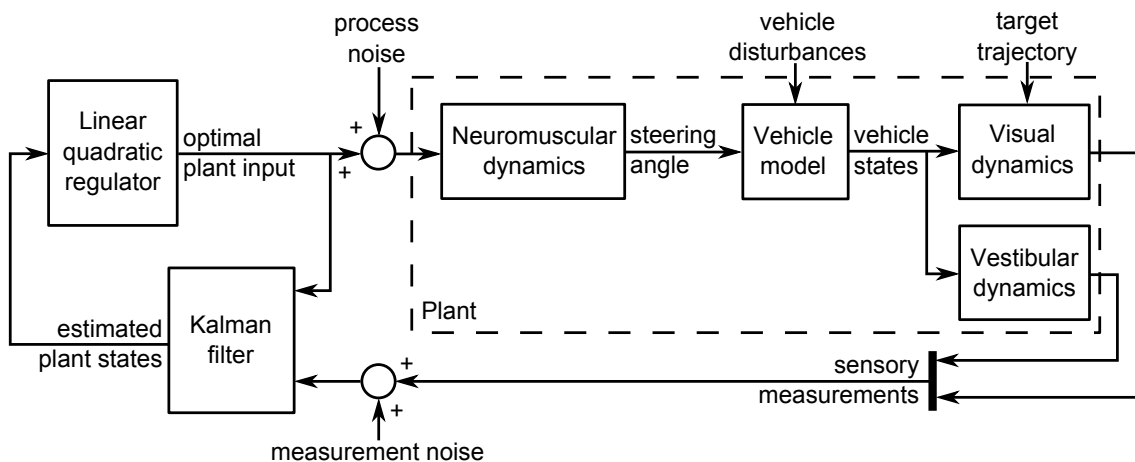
process noise

vehicle disturbances

target trajectory

Linear quadratic regulator

optimal plant input

+

+

Neuromuscular dynamics

steering angle

Vehicle model

vehicle states

Visual dynamics

Vestibular dynamics

Plant

estimated plant states

Kalman filter

+

+

sensory measurements

measurement noise